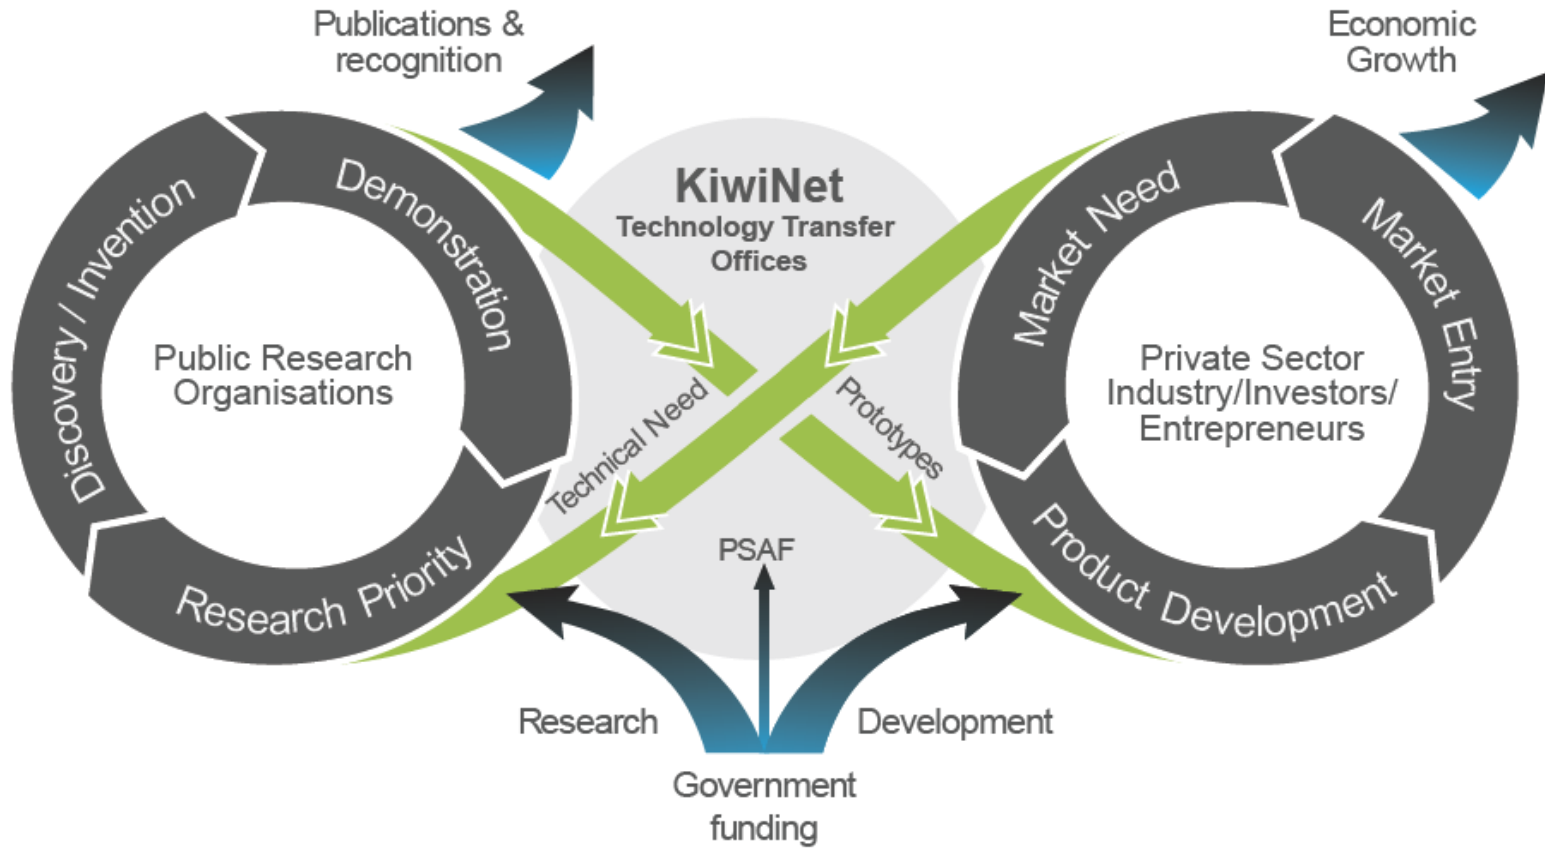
Publications & recognition

Economic Growth

Discovery / Invention

Demonstration

Public Research Organisations

Research Priority

KiwiNet
Technology Transfer Offices

Technical Need

Prototypes

PSAF

Market Need

Market Entry

Private Sector Industry/Investors/ Entrepreneurs

Product Development

Research

Development

Government funding